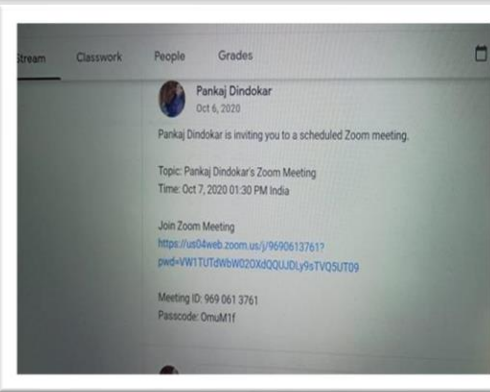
Stream Classwork People Grades

Pankaj Dindokar
Oct 6, 2020

Pankaj Dindokar is inviting you to a scheduled Zoom meeting.

Topic: Pankaj Dindokar's Zoom Meeting
Time: Oct 7, 2020 01:30 PM India

Join Zoom Meeting
https://us04web.zoom.us/j/9690613761?pwd=VW1TUTdWbW020XdQQUJDLy9sTVQ5UT09

Meeting ID: 969 061 3761
Passcode: OmuM1f